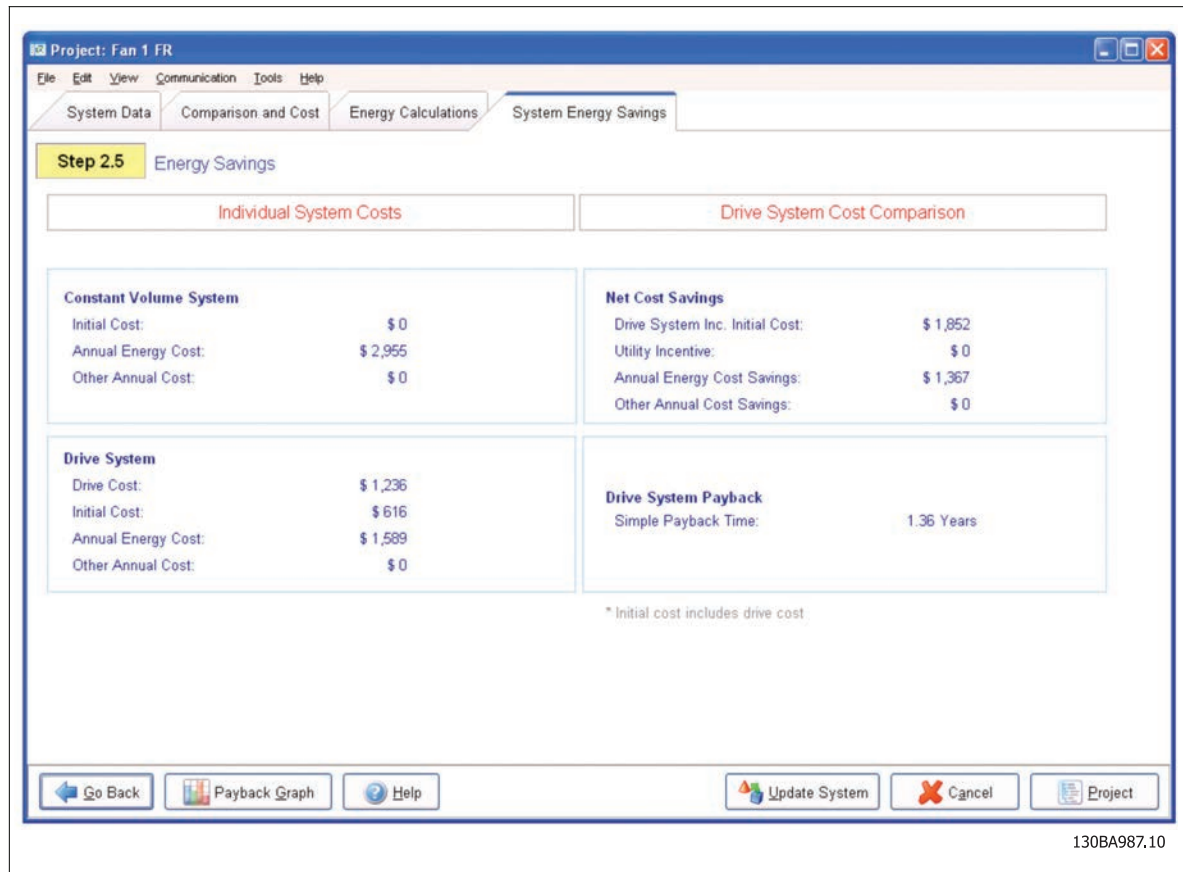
Project: Fan 1 FR

File Edit View Communication Tools Help

System Data | Comparison and Cost | Energy Calculations | System Energy Savings

Step 2.5 Energy Savings

Individual System Costs

Drive System Cost Comparison

Constant Volume System
Initial Cost: $ 0
Annual Energy Cost: $ 2,955
Other Annual Cost: $ 0

Net Cost Savings
Drive System Inc. Initial Cost: $ 1,852
Utility Incentive: $ 0
Annual Energy Cost Savings: $ 1,367
Other Annual Cost Savings: $ 0

Drive System
Drive Cost: $ 1,236
Initial Cost: $ 616
Annual Energy Cost: $ 1,589
Other Annual Cost: $ 0

Drive System Payback
Simple Payback Time: 1.36 Years

* Initial cost includes drive cost

Go Back | Payback Graph | Help | Update System | Cancel | Project

130BA987.10